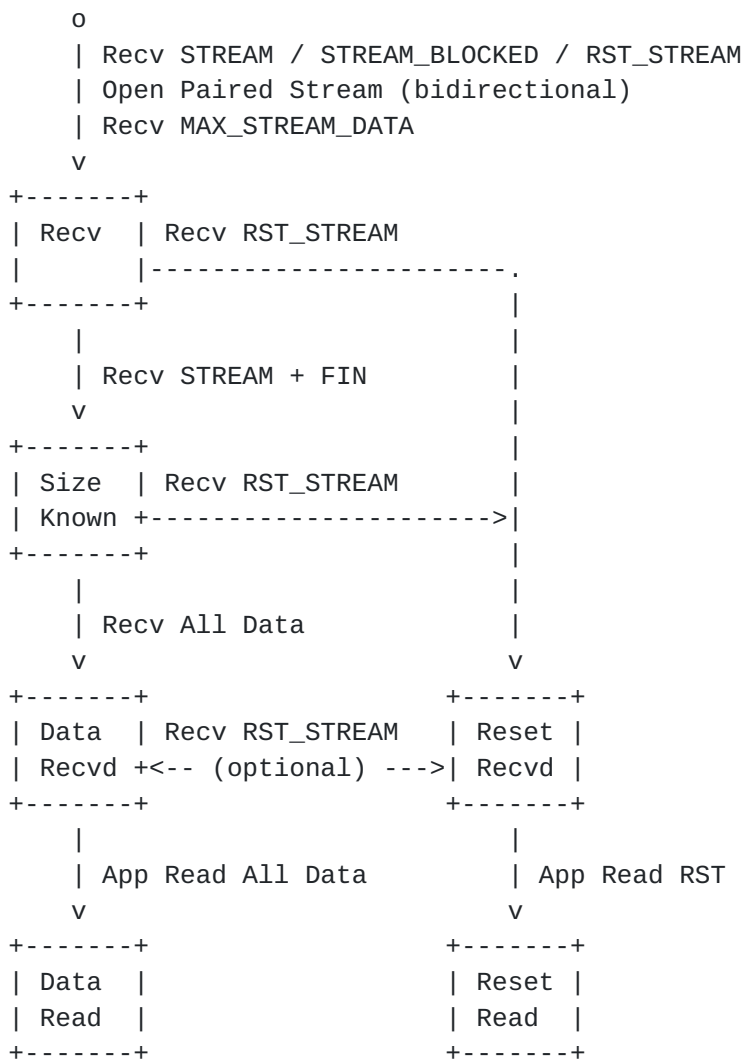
o
| Recv STREAM / STREAM_BLOCKED / RST_STREAM
| Open Paired Stream (bidirectional)
| Recv MAX_STREAM_DATA
v
+-------+
| Recv | Recv RST_STREAM
| |-----------------------.
+-------+ |
| |
| Recv STREAM + FIN |
v |
+-------+ |
| Size | Recv RST_STREAM |
| Known +---------------------->|
+-------+ |
| |
| Recv All Data |
v v
+-------+ +-------+
| Data | Recv RST_STREAM | Reset |
| Recvd +<-- (optional) --->| Recvd |
+-------+ +-------+
| |
| App Read All Data | App Read RST
v v
+-------+ +-------+
| Data | | Reset |
| Read | | Read |
+-------+ +-------+